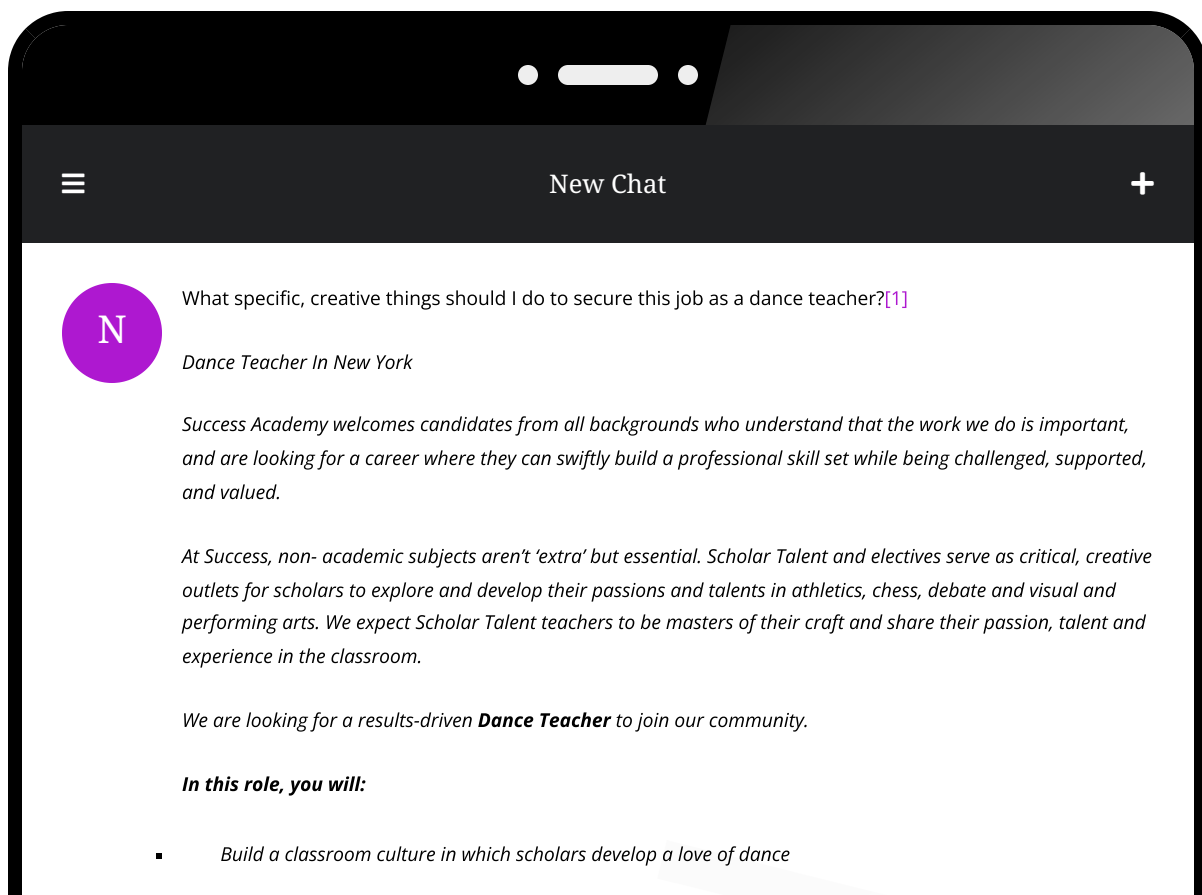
New Chat

N

What specific, creative things should I do to secure this job as a dance teacher?[1]

*Dance Teacher In New York*

*Success Academy welcomes candidates from all backgrounds who understand that the work we do is important, and are looking for a career where they can swiftly build a professional skill set while being challenged, supported, and valued.*

*At Success, non- academic subjects aren't 'extra' but essential. Scholar Talent and electives serve as critical, creative outlets for scholars to explore and develop their passions and talents in athletics, chess, debate and visual and performing arts. We expect Scholar Talent teachers to be masters of their craft and share their passion, talent and experience in the classroom.*

*We are looking for a results-driven **Dance Teacher** to join our community.*

***In this role, you will:***

- *Build a classroom culture in which scholars develop a love of dance*